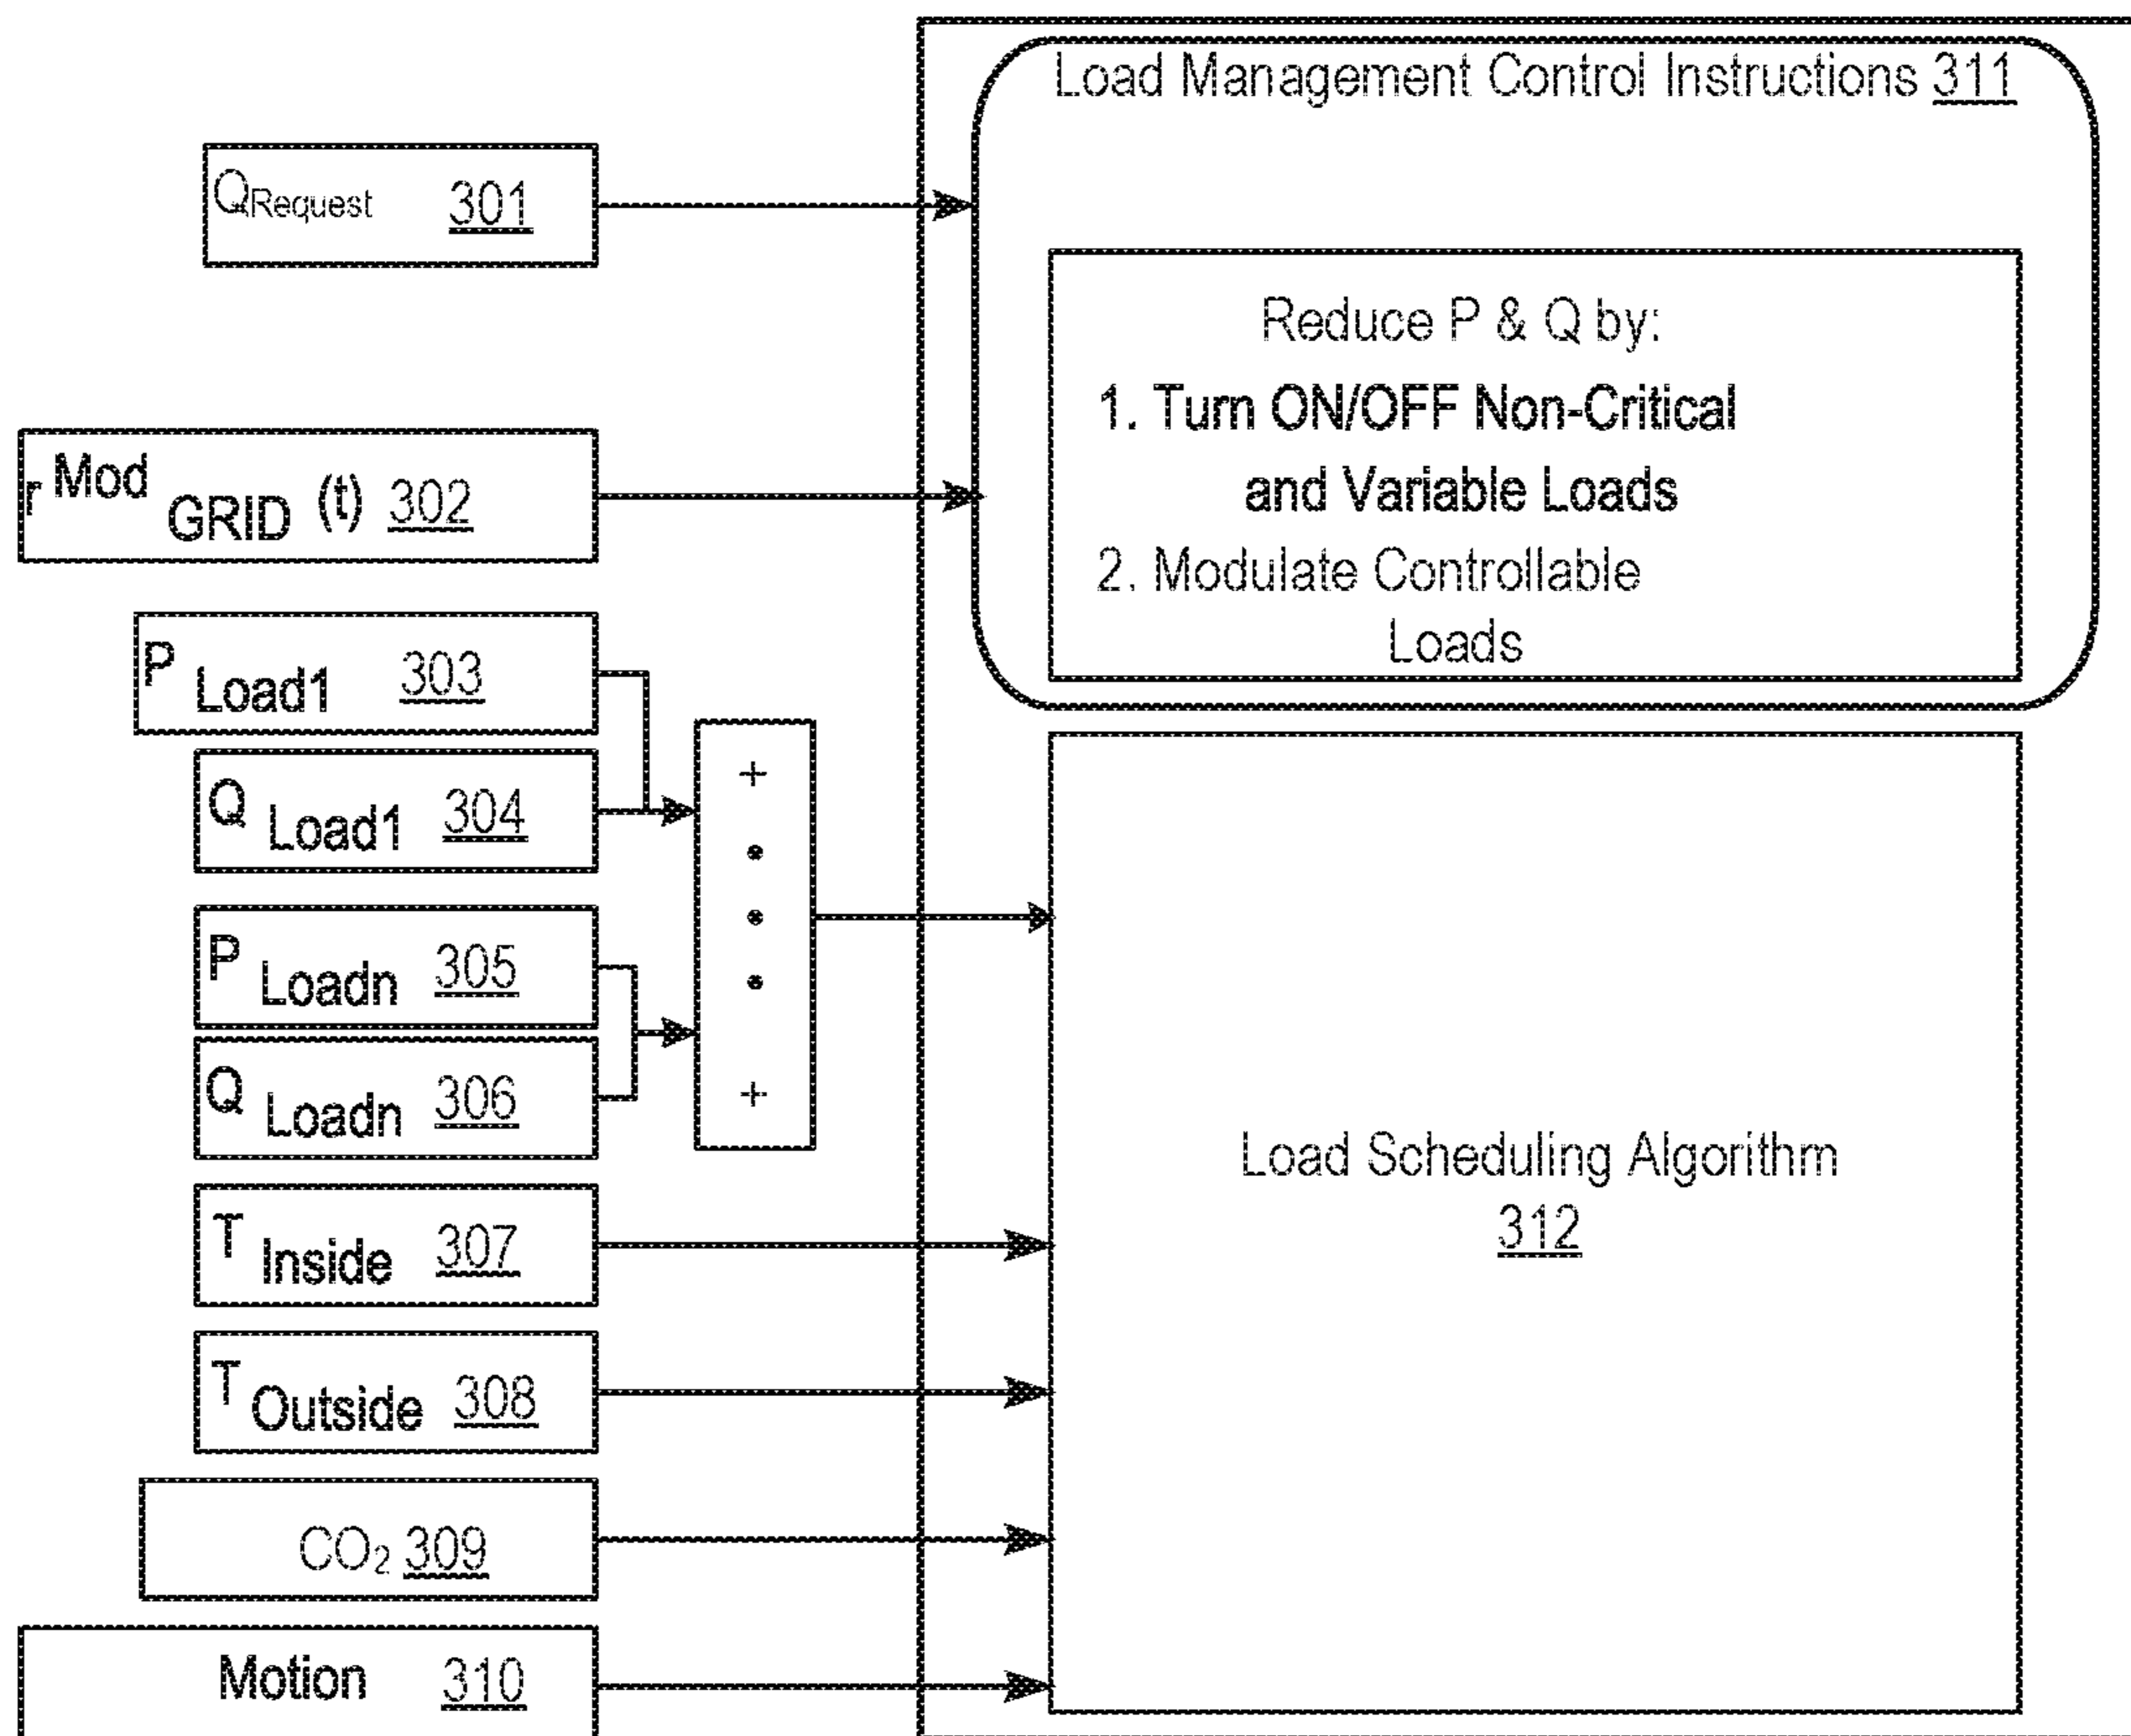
Load Management Control Instructions 311

$Q_{Request}$ 301

Reduce P & Q by:

1. Turn ON/OFF Non-Critical and Variable Loads

2. Modulate Controllable Loads

$r^{Mod}_{GRID}(t)$ 302

$P_{Load1}$ 303

$Q_{Load1}$ 304

$P_{Loadn}$ 305

$Q_{Loadn}$ 306

+
•
•
•
+

Load Scheduling Algorithm 312

$T_{Inside}$ 307

$T_{Outside}$ 308

$CO_2$ 309

Motion 310